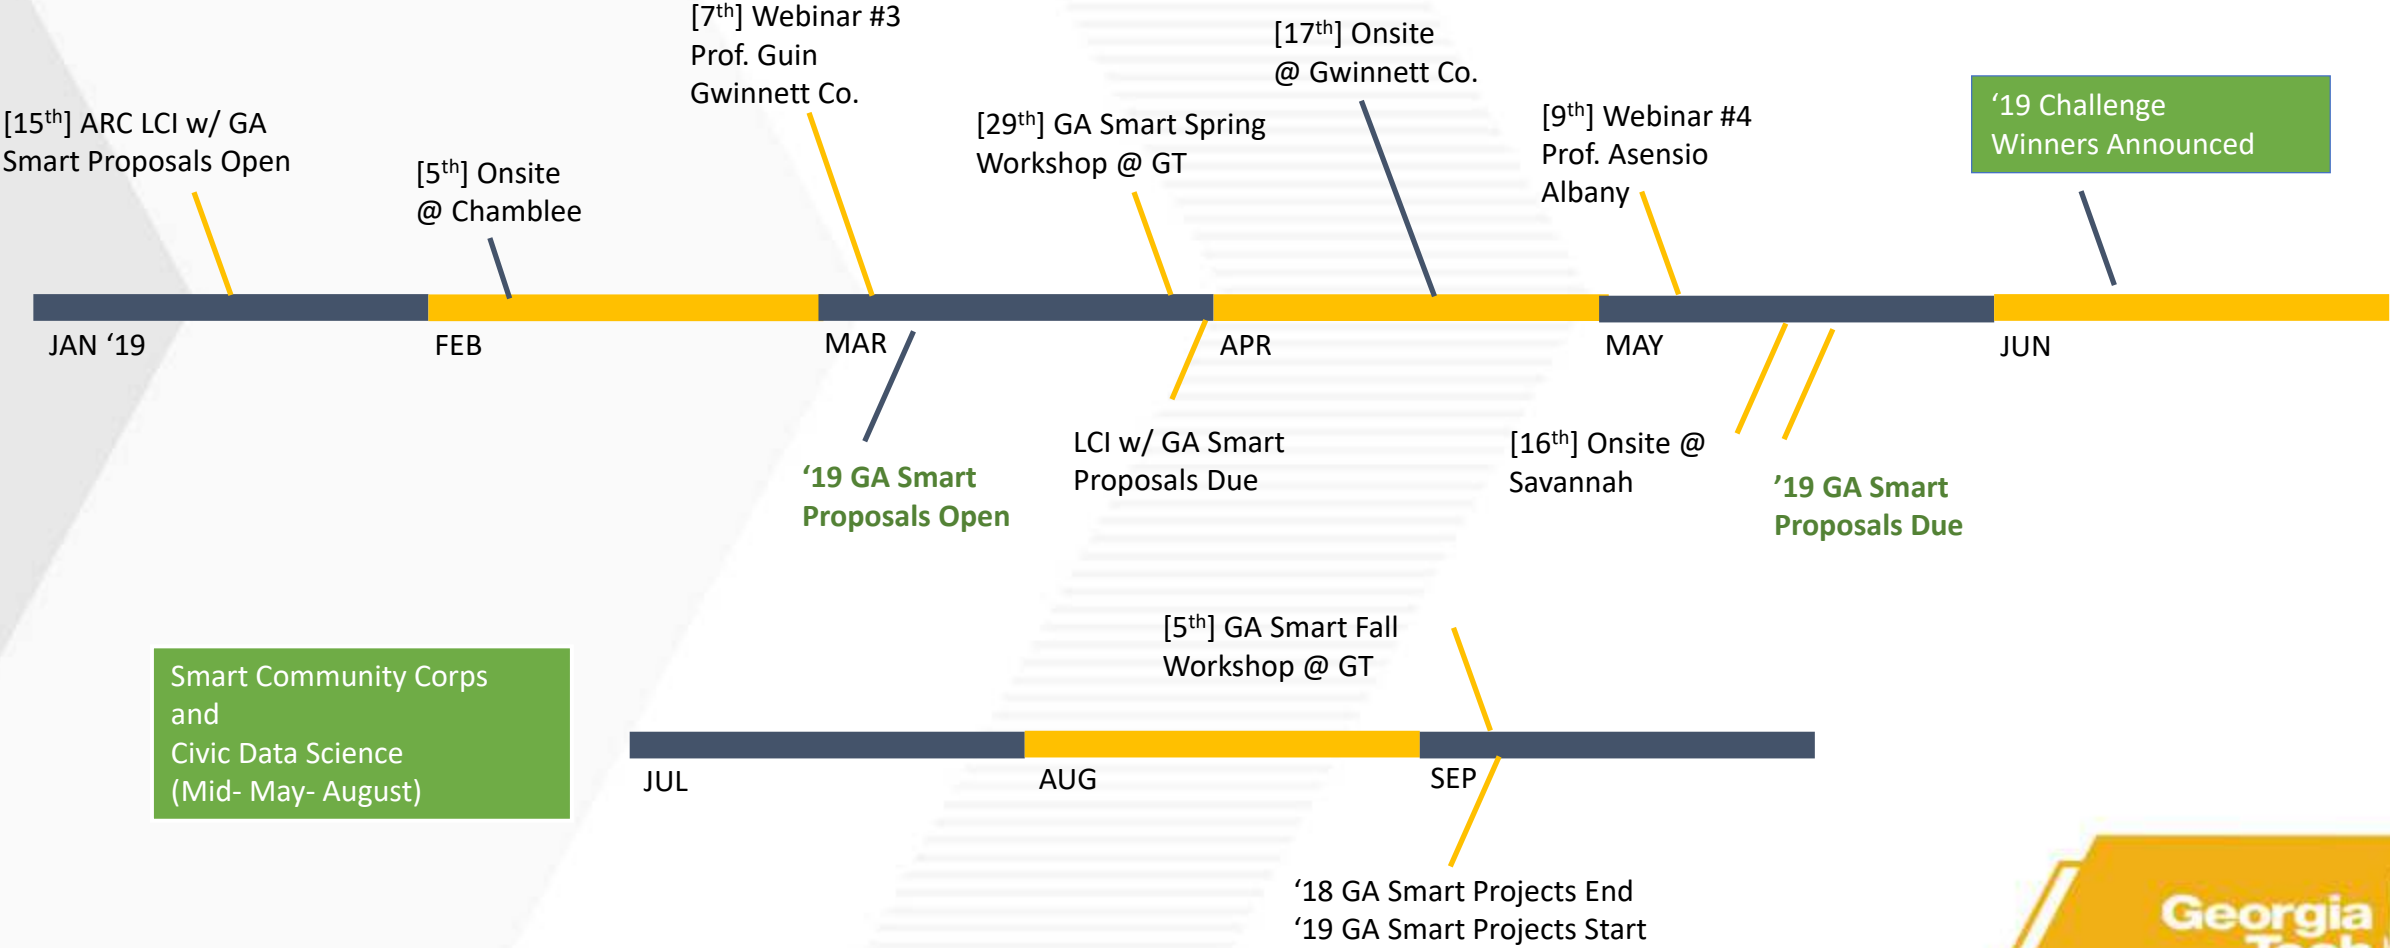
[15$^{th}$] ARC LCI w/ GA Smart Proposals Open

[5$^{th}$] Onsite @ Chamblee

[7$^{th}$] Webinar #3 Prof. Guin Gwinnett Co.

[29$^{th}$] GA Smart Spring Workshop @ GT

[17$^{th}$] Onsite @ Gwinnett Co.

[9$^{th}$] Webinar #4 Prof. Asensio Albany

'19 Challenge Winners Announced

JAN '19

FEB

MAR

APR

MAY

JUN

'19 GA Smart Proposals Open

LCI w/ GA Smart Proposals Due

[16$^{th}$] Onsite @ Savannah

'19 GA Smart Proposals Due

Smart Community Corps and Civic Data Science (Mid- May- August)

[5$^{th}$] GA Smart Fall Workshop @ GT

JUL

AUG

SEP

'18 GA Smart Projects End
'19 GA Smart Projects Start

Georgia Tech